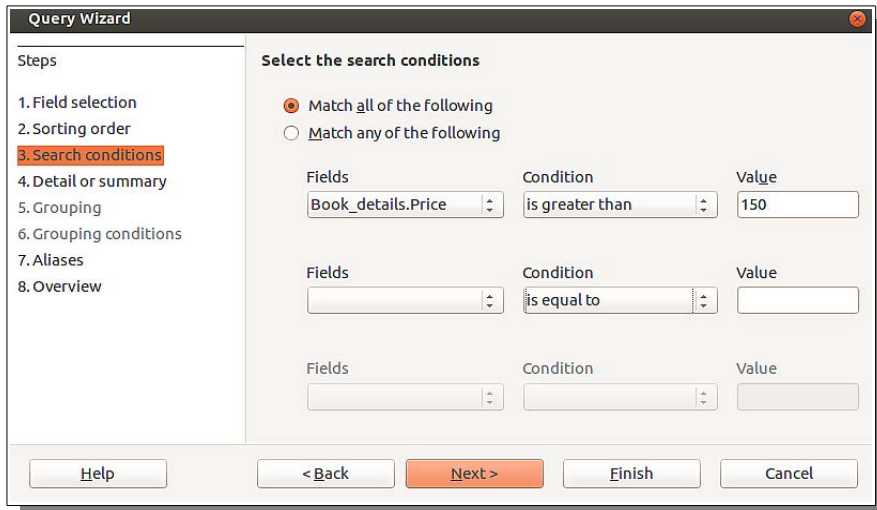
Query Wizard

Steps

1. Field selection
2. Sorting order
3. Search conditions
4. Detail or summary
5. Grouping
6. Grouping conditions
7. Aliases
8. Overview

Select the search conditions

Match all of the following
Match any of the following

| Fields | Condition | Value |
|---|---|---|
| Book_details.Price | is greater than | 150 |

| Fields | Condition | Value |
|---|---|---|
| | is equal to | |

| Fields | Condition | Value |
|---|---|---|
| | | |

Help
< Back
Next >
Finish
Cancel